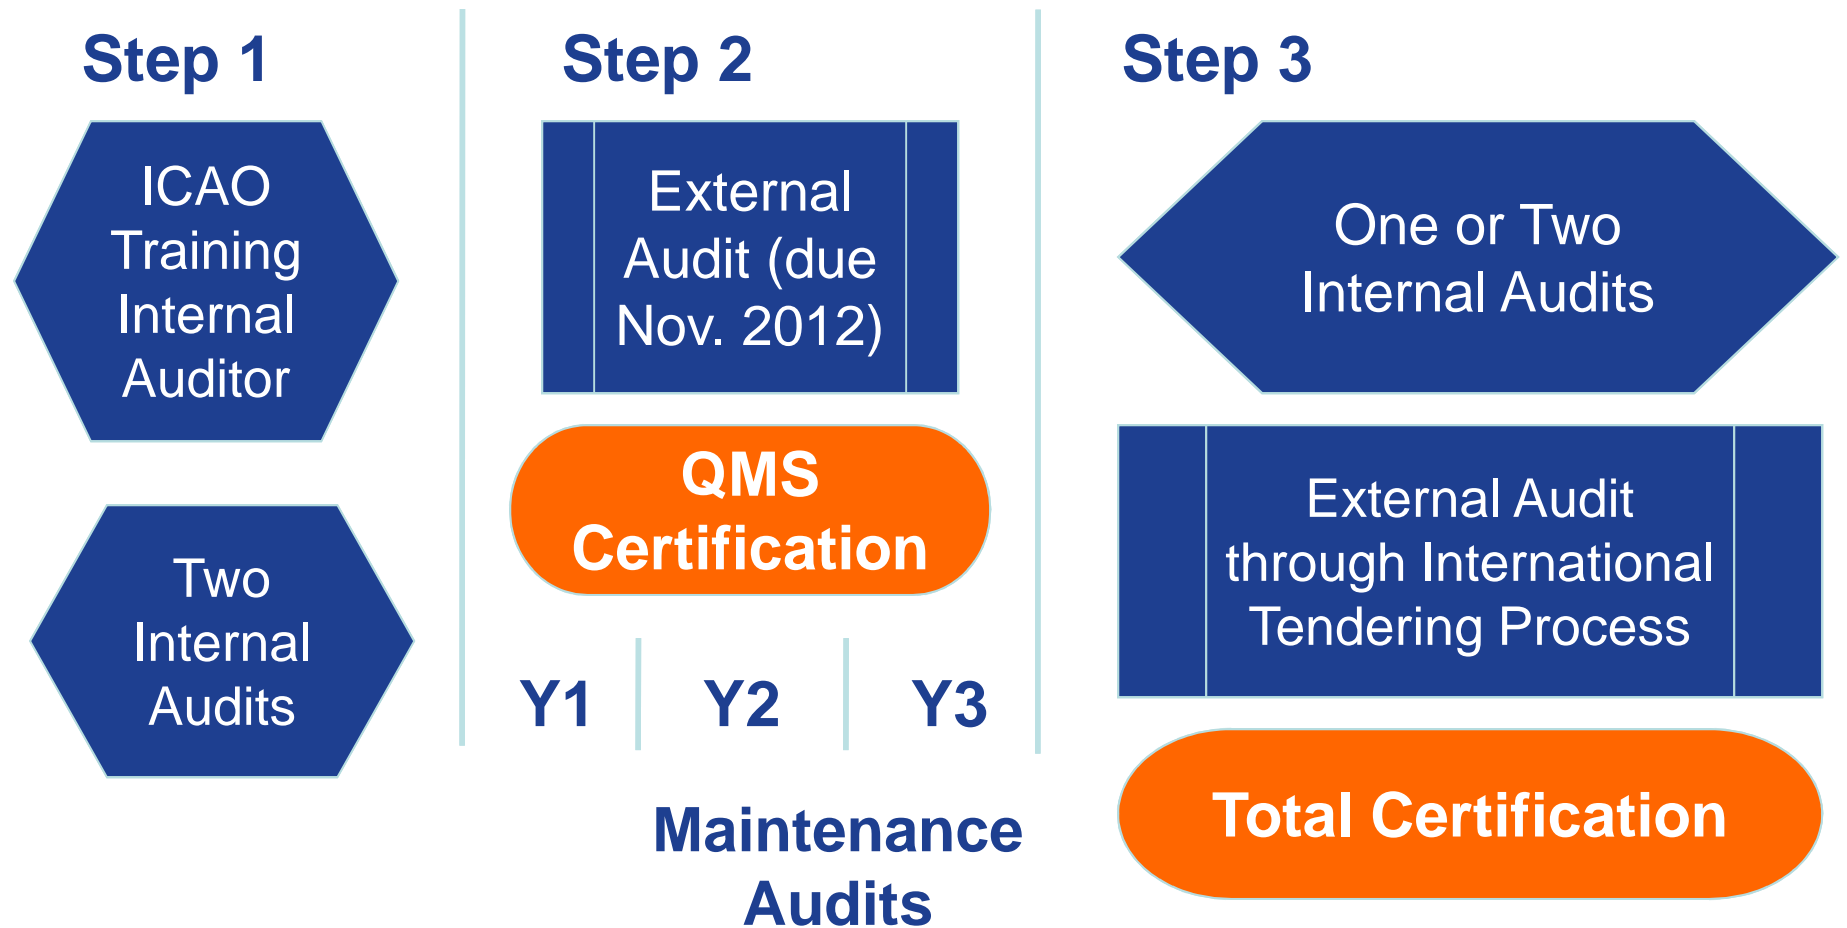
Step 1

ICAO Training Internal Auditor

Two Internal Audits

Step 2

External Audit (due Nov. 2012)

QMS Certification

Y1

Y2

Y3

Maintenance Audits

Step 3

One or Two Internal Audits

External Audit through International Tendering Process

Total Certification